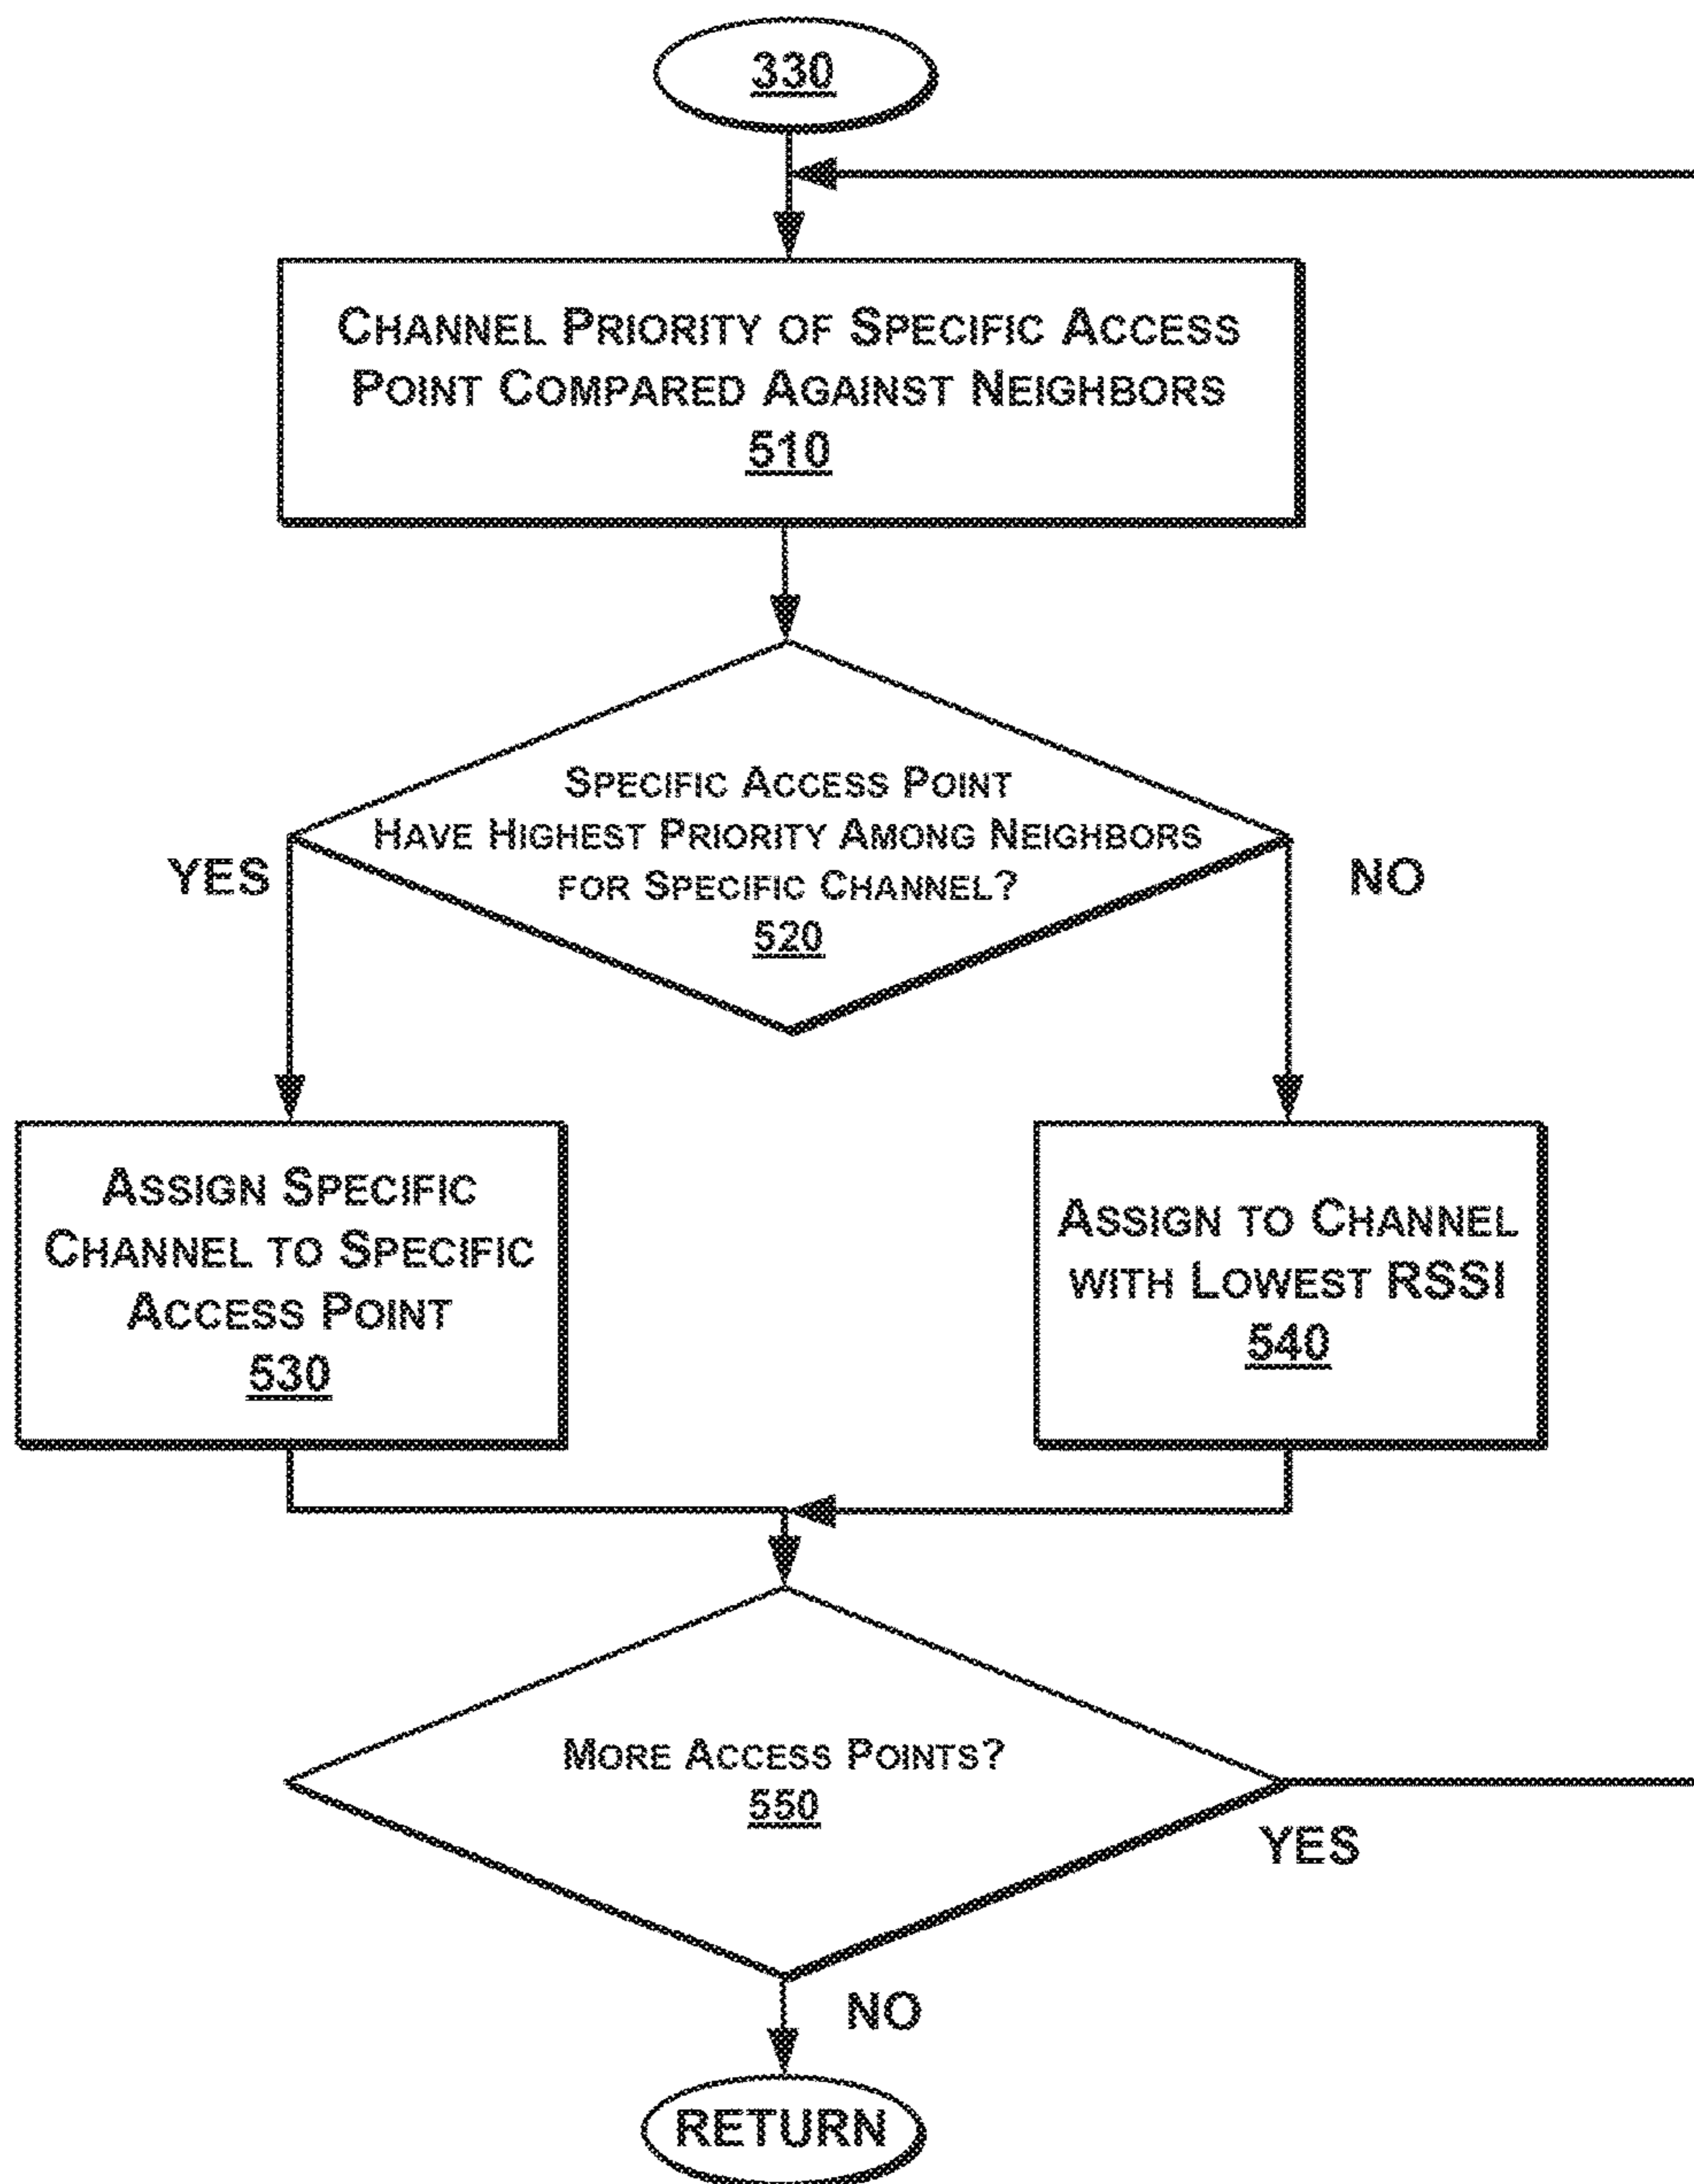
330

Channel Priority of Specific Access Point Compared Against Neighbors
510

Specific Access Point Have Highest Priority Among Neighbors for Specific Channel?
520

YES

NO

Assign Specific Channel to Specific Access Point
530

Assign to Channel with Lowest RSSI
540

More Access Points?
550

YES

NO

RETURN